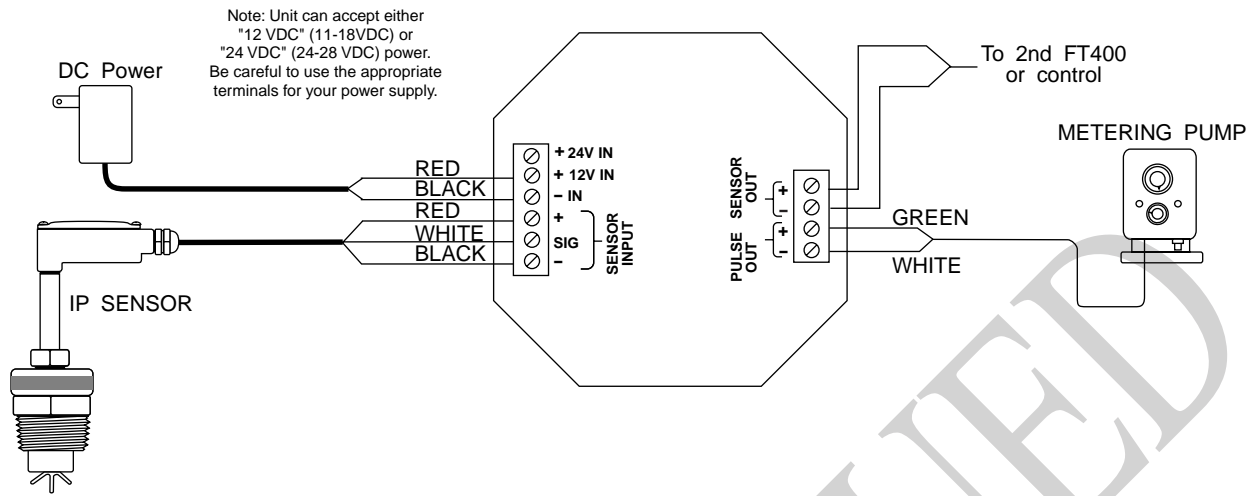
Note: Unit can accept either "12 VDC" (11-18VDC) or "24 VDC" (24-28 VDC) power. Be careful to use the appropriate terminals for your power supply.

DC Power

RED
BLACK
RED
WHITE
BLACK

+ 24V IN
+ 12V IN
– IN
+
SIG
–
SENSOR INPUT

IP SENSOR

SENSOR OUT
+
–
PULSE OUT
+
–

To 2nd FT400 or control

METERING PUMP

GREEN
WHITE

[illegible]